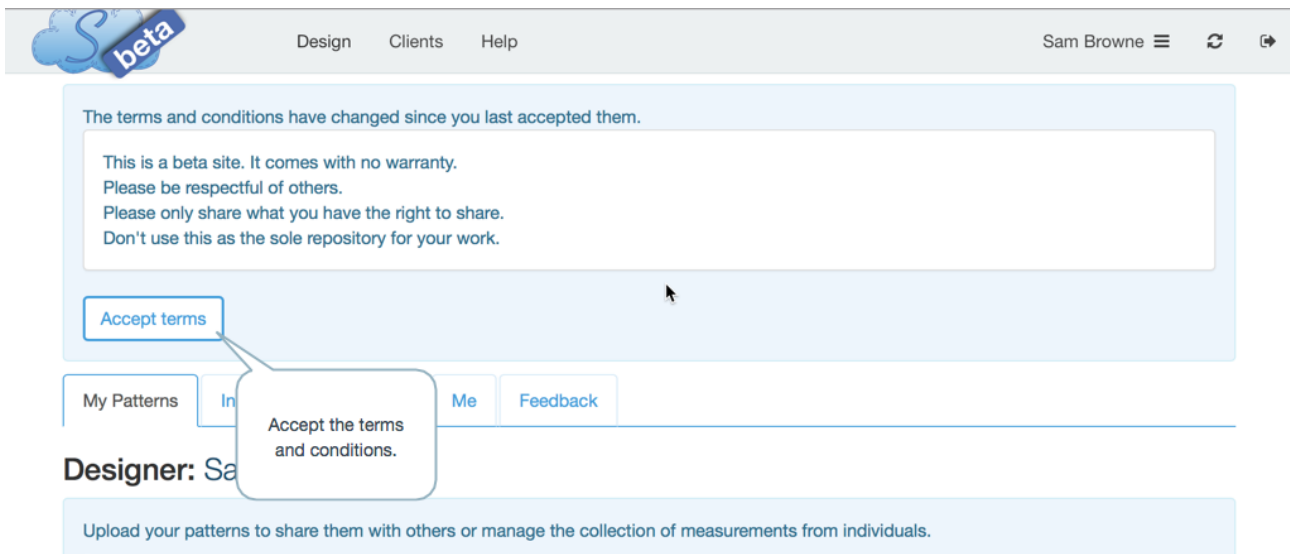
S beta

Design Clients Help

Sam Browne ≡

The terms and conditions have changed since you last accepted them.

This is a beta site. It comes with no warranty.
Please be respectful of others.
Please only share what you have the right to share.
Don't use this as the sole repository for your work.

Accept terms

Accept the terms and conditions.

My Patterns In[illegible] Me Feedback

Designer: Sa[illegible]

Upload your patterns to share them with others or manage the collection of measurements from individuals.